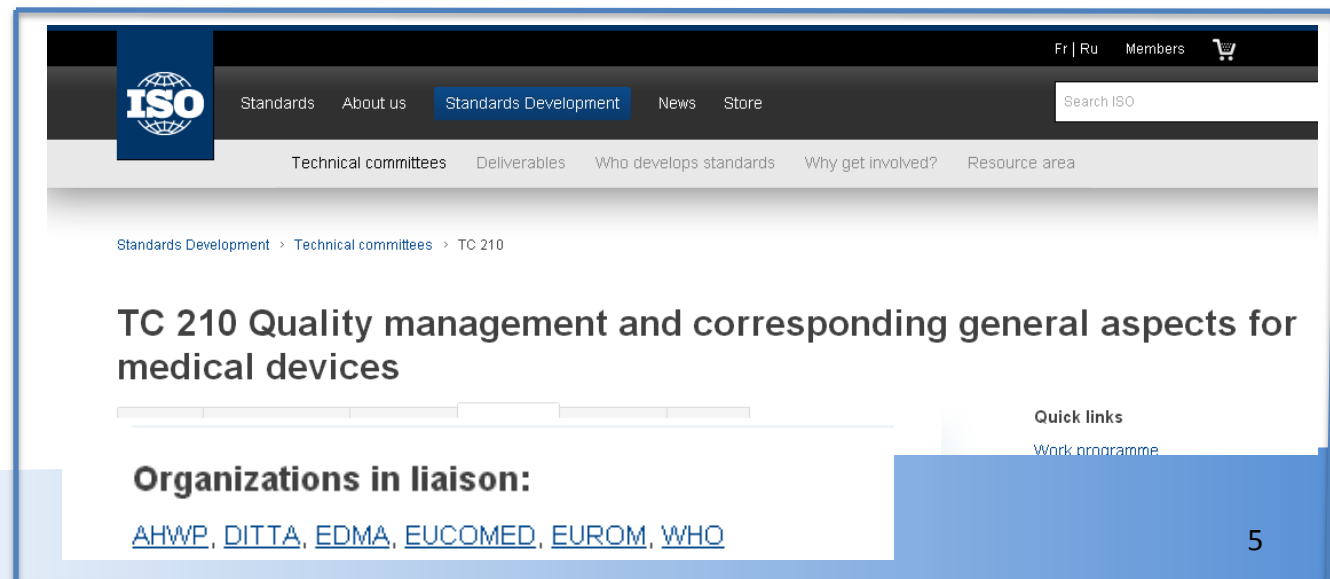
Fr | Ru Members

ISO

Standards About us Standards Development News Store

Search ISO

Technical committees Deliverables Who develops standards Why get involved? Resource area

Standards Development › Technical committees › TC 210

TC 210 Quality management and corresponding general aspects for medical devices

Quick links

Work programme

Organizations in liaison:

AHWP, DITTA, EDMA, EUCOMED, EUROM, WHO

5